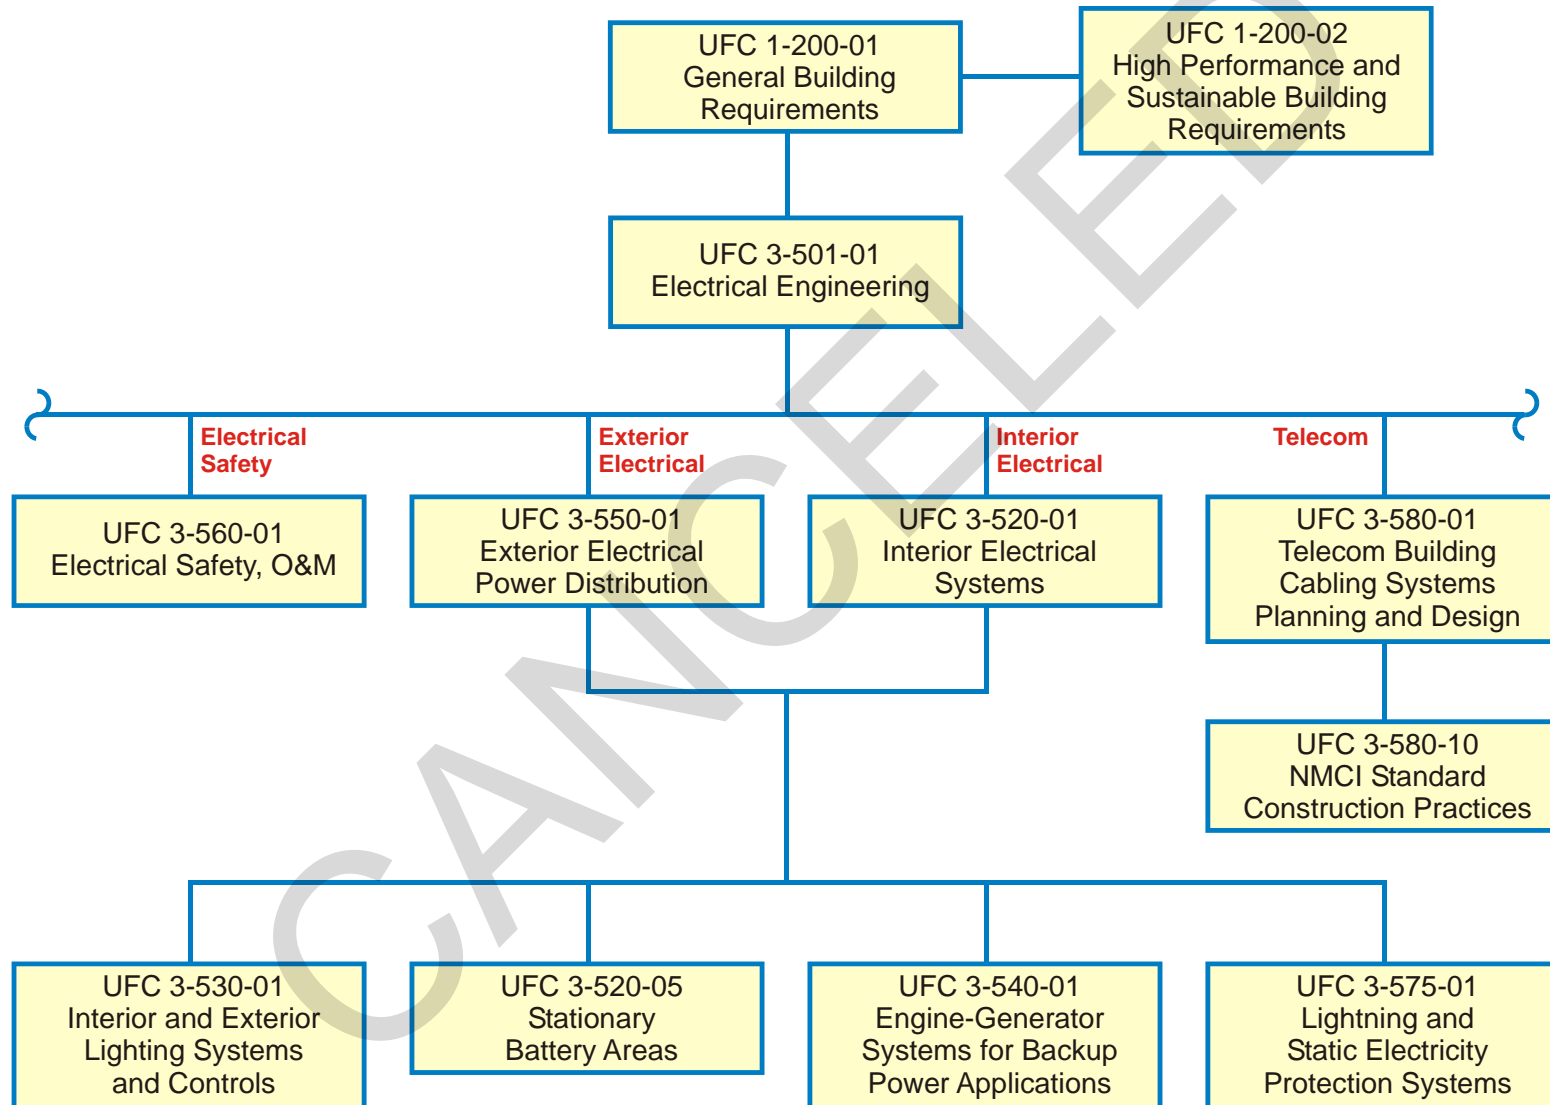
UFC 1-200-01
General Building
Requirements

UFC 1-200-02
High Performance and
Sustainable Building
Requirements

UFC 3-501-01
Electrical Engineering

Electrical Safety

Exterior Electrical

Interior Electrical

Telecom

UFC 3-560-01
Electrical Safety, O&M

UFC 3-550-01
Exterior Electrical
Power Distribution

UFC 3-520-01
Interior Electrical
Systems

UFC 3-580-01
Telecom Building
Cabling Systems
Planning and Design

UFC 3-580-10
NMCI Standard
Construction Practices

UFC 3-530-01
Interior and Exterior
Lighting Systems
and Controls

UFC 3-520-05
Stationary
Battery Areas

UFC 3-540-01
Engine-Generator
Systems for Backup
Power Applications

UFC 3-575-01
Lightning and
Static Electricity
Protection Systems

CANCELED